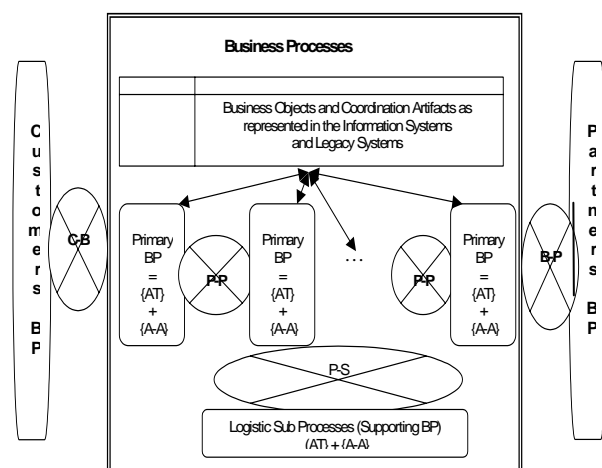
Business Processes

Business Objects and Coordination Artifacts as represented in the Information Systems and Legacy Systems

Customers BP

C-B

Primary BP = {AT} + {A-A}

P-P

Primary BP = {AT} + {A-A}

…

P-P

Primary BP = {AT} + {A-A}

B-P

Partners BP

P-S

Logistic Sub Processes (Supporting BP) {AT} + {A-A}